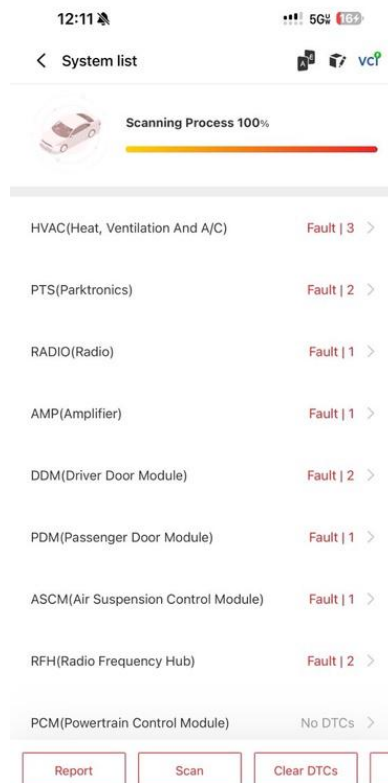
12:11

5G 16+

< System list

VCI

Scanning Process 100%

HVAC(Heat, Ventilation And A/C) Fault | 3 >

PTS(Parktronics) Fault | 2 >

RADIO(Radio) Fault | 1 >

AMP(Amplifier) Fault | 1 >

DDM(Driver Door Module) Fault | 2 >

PDM(Passenger Door Module) Fault | 1 >

ASCM(Air Suspension Control Module) Fault | 1 >

RFH(Radio Frequency Hub) Fault | 2 >

PCM(Powertrain Control Module) No DTCs >

Report Scan Clear DTCs